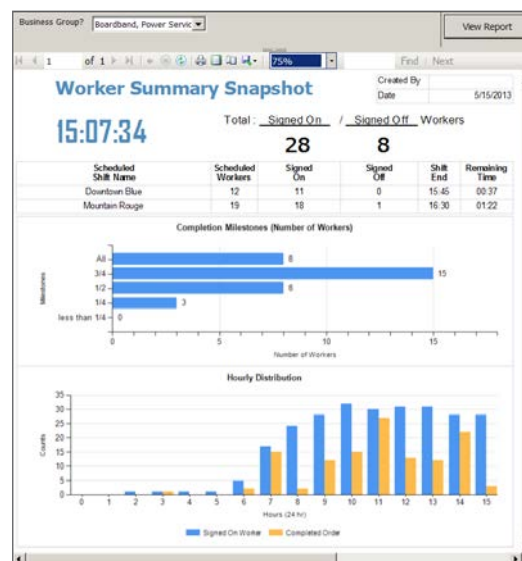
Business Group? Boardband, Power Servic

View Report

1 of 1

75%

Find | Next

Worker Summary Snapshot

| Created By | |
|---|---|
| Date | 5/15/2013 |

15:07:34

Total : Signed On / Signed Off Workers

28 8

| Scheduled Shift Name | Scheduled Workers | Signed On | Signed Off | Shift End | Remaining Time |
|---|---|---|---|---|---|
| Downtown Blue | 12 | 11 | 0 | 15:45 | 00:37 |
| Mountain Rouge | 19 | 18 | 1 | 16:30 | 01:22 |

Completion Milestones (Number of Workers)

Milestones

All 8
3/4 15
1/2 8
1/4 3
less than 1/4 0

0 5 10 15

Number of Workers

Hourly Distribution

Counts

35 30 25 20 15 10 5 0

0 1 2 3 4 5 6 7 8 9 10 11 12 13 14 15

Hours (24 hr)

Signed On Worker Completed Order